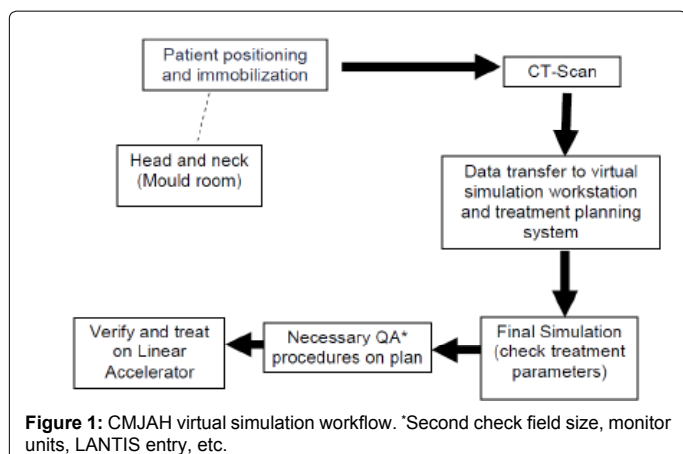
Patient positioning and immobilization

CT-Scan

Head and neck (Mould room)

Data transfer to virtual simulation workstation and treatment planning system

Final Simulation (check treatment parameters)

Necessary QA* procedures on plan

Verify and treat on Linear Accelerator

**Figure 1:** CMJAH virtual simulation workflow. *Second check field size, monitor units, LANTIS entry, etc.